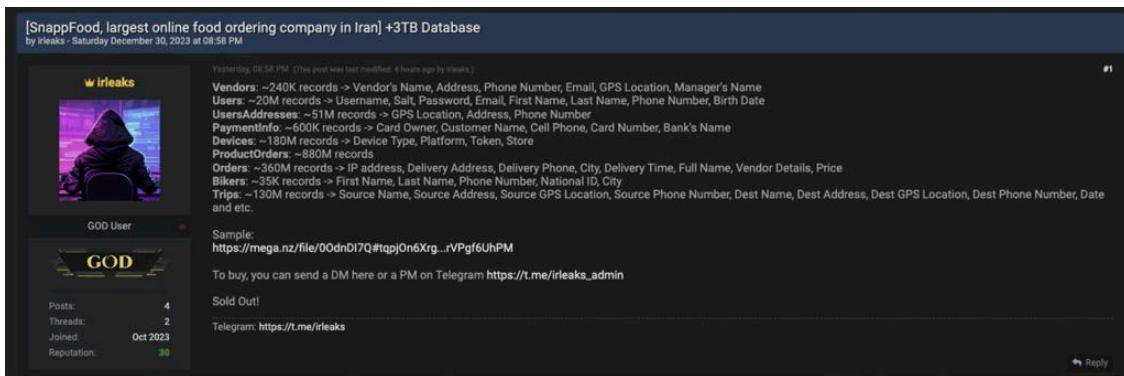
[SnappFood, largest online food ordering company in Iran] +3TB Database
by irleaks - Saturday December 30, 2023 at 08:58 PM

irleaks

Yesterday, 08:58 PM (This post was last modified: 4 hours ago by irleaks.)

#1

Vendors: ~240K records -> Vendor's Name, Address, Phone Number, Email, GPS Location, Manager's Name
Users: ~20M records -> Username, Salt, Password, Email, First Name, Last Name, Phone Number, Birth Date
UsersAddresses: ~51M records -> GPS Location, Address, Phone Number
PaymentInfo: ~600K records -> Card Owner, Customer Name, Cell Phone, Card Number, Bank's Name
Devices: ~180M records -> Device Type, Platform, Token, Store
ProductOrders: ~880M records
Orders: ~360M records -> IP address, Delivery Address, Delivery Phone, City, Delivery Time, Full Name, Vendor Details, Price
Bikers: ~35K records -> First Name, Last Name, Phone Number, National ID, City
Trips: ~130M records -> Source Name, Source Address, Source GPS Location, Source Phone Number, Dest Name, Dest Address, Dest GPS Location, Dest Phone Number, Date and etc.

Sample:
https://mega.nz/file/0OdnDI7Q#tqpjOn6Xrg...rVPgf6UhPM

To buy, you can send a DM here or a PM on Telegram https://t.me/irleaks_admin

Sold Out!

Telegram: https://t.me/irleaks

GOD User

GOD

Posts: 4
Threads: 2
Joined: Oct 2023
Reputation: 30

Reply